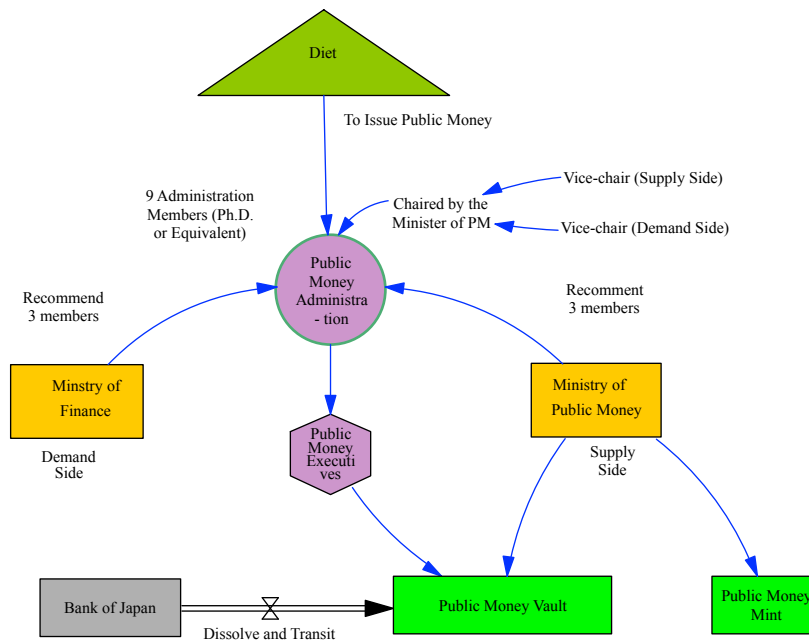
Diet

To Issue Public Money

9 Administration Members (Ph.D. or Equivalent)

Chaired by the Minister of PM

Vice-chair (Supply Side)

Vice-chair (Demand Side)

Public Money Administra- tion

Recommend 3 members

Recomment 3 members

Minstry of Finance

Demand Side

Ministry of Public Money

Supply Side

Public Money Executives

Bank of Japan

Dissolve and Transit

Public Money Vault

Public Money Mint